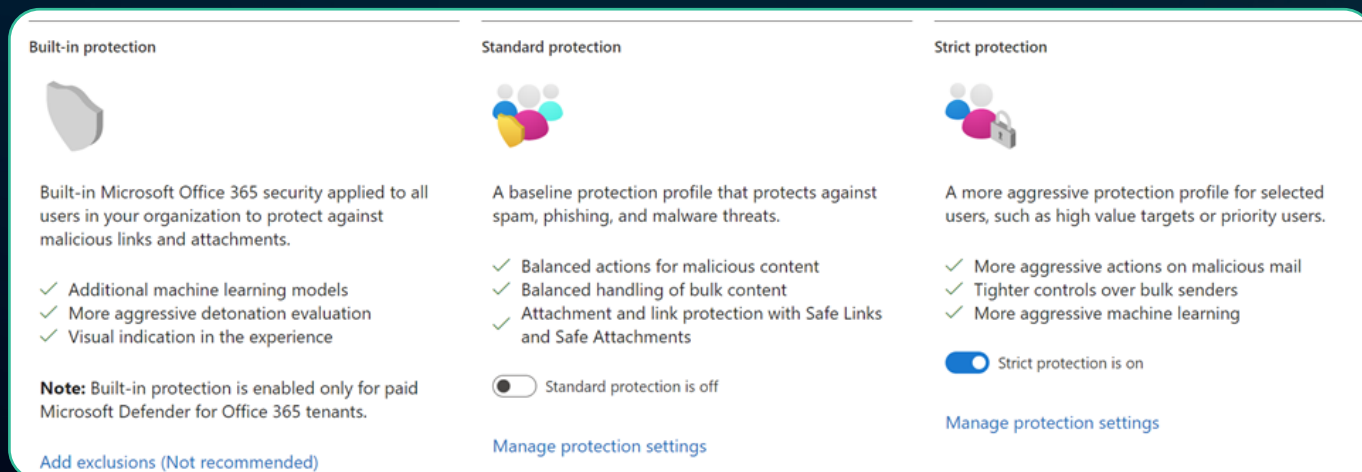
Built-in protection

Built-in Microsoft Office 365 security applied to all users in your organization to protect against malicious links and attachments.

✓ Additional machine learning models
✓ More aggressive detonation evaluation
✓ Visual indication in the experience

**Note:** Built-in protection is enabled only for paid Microsoft Defender for Office 365 tenants.

Add exclusions (Not recommended)

Standard protection

A baseline protection profile that protects against spam, phishing, and malware threats.

✓ Balanced actions for malicious content
✓ Balanced handling of bulk content
✓ Attachment and link protection with Safe Links and Safe Attachments

Standard protection is off

Manage protection settings

Strict protection

A more aggressive protection profile for selected users, such as high value targets or priority users.

✓ More aggressive actions on malicious mail
✓ Tighter controls over bulk senders
✓ More aggressive machine learning

Strict protection is on

Manage protection settings